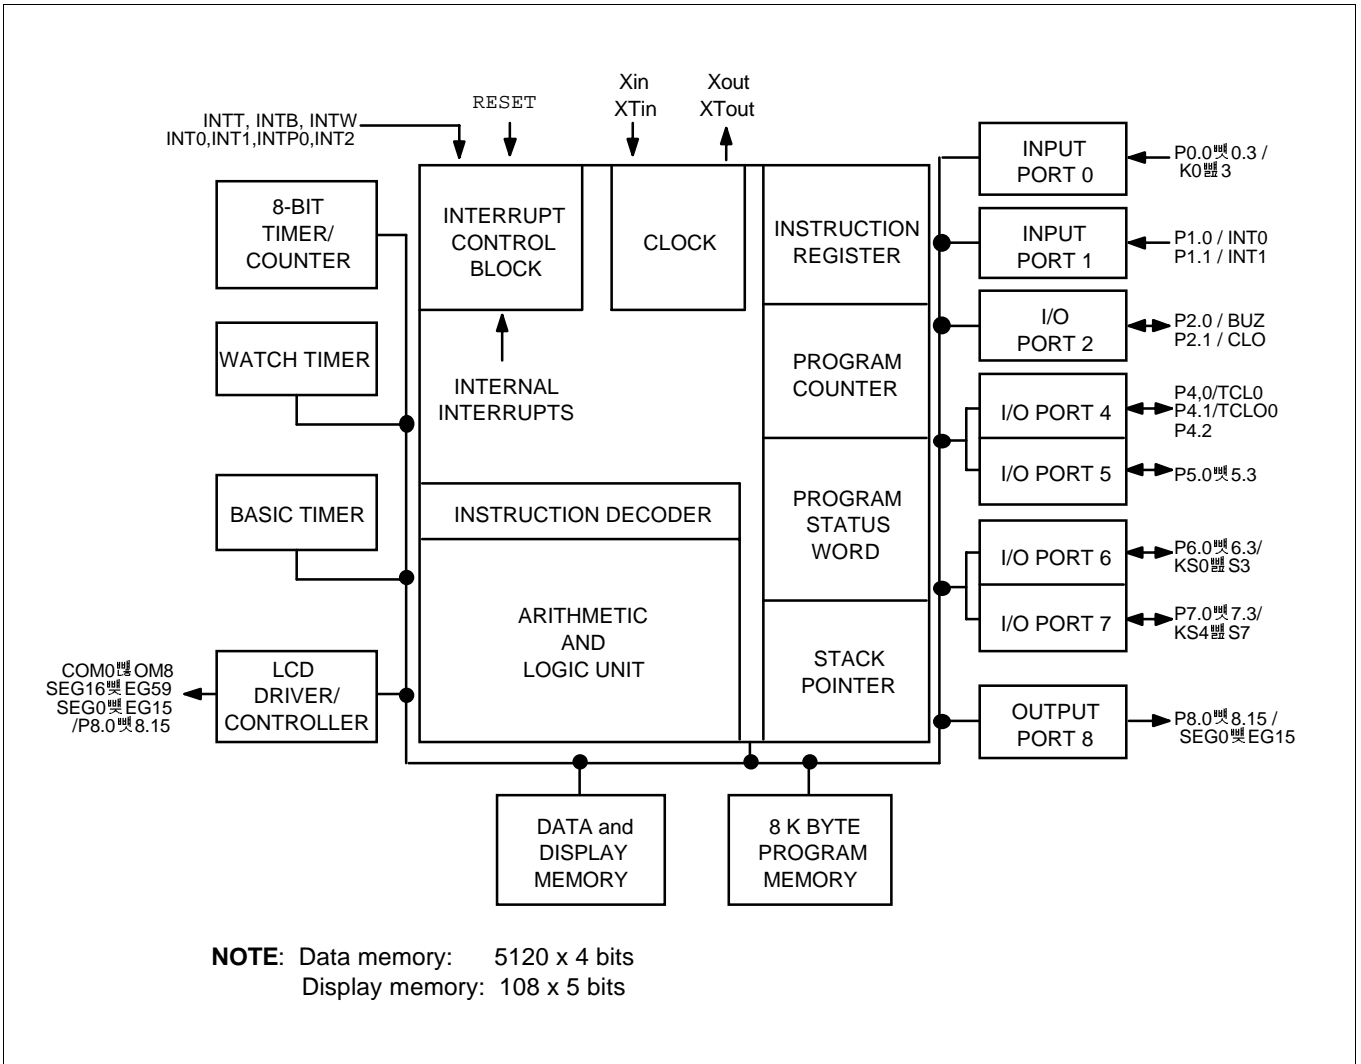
INTT, INTB, INTW
INT0,INT1,INTP0,INT2

RESET

Xin
XTin

Xout
XTout

8-BIT
TIMER/
COUNTER

INTERRUPT
CONTROL
BLOCK

CLOCK

INSTRUCTION
REGISTER

INPUT
PORT 0

P0.0뺹0.3 /
K0뺼3

INPUT
PORT 1

P1.0 / INT0
P1.1 / INT1

WATCH TIMER

I/O
PORT 2

P2.0 / BUZ
P2.1 / CLO

PROGRAM
COUNTER

INTERNAL
INTERRUPTS

I/O PORT 4

P4,0/TCL0
P4.1/TCLO0
P4.2

I/O PORT 5

P5.0뺹5.3

BASIC TIMER

INSTRUCTION DECODER

PROGRAM
STATUS
WORD

I/O PORT 6

P6.0뺹6.3/
KS0뺼S3

ARITHMETIC
AND
LOGIC UNIT

I/O PORT 7

P7.0뺹7.3/
KS4뺼S7

COM0뺸OM8
SEG16뺹EG59
SEG0뺹EG15
/P8.0뺹8.15

LCD
DRIVER/
CONTROLLER

STACK
POINTER

OUTPUT
PORT 8

P8.0뺹8.15 /
SEG0뺹EG15

DATA and
DISPLAY
MEMORY

8 K BYTE
PROGRAM
MEMORY

**NOTE**: Data memory: 5120 x 4 bits
Display memory: 108 x 5 bits